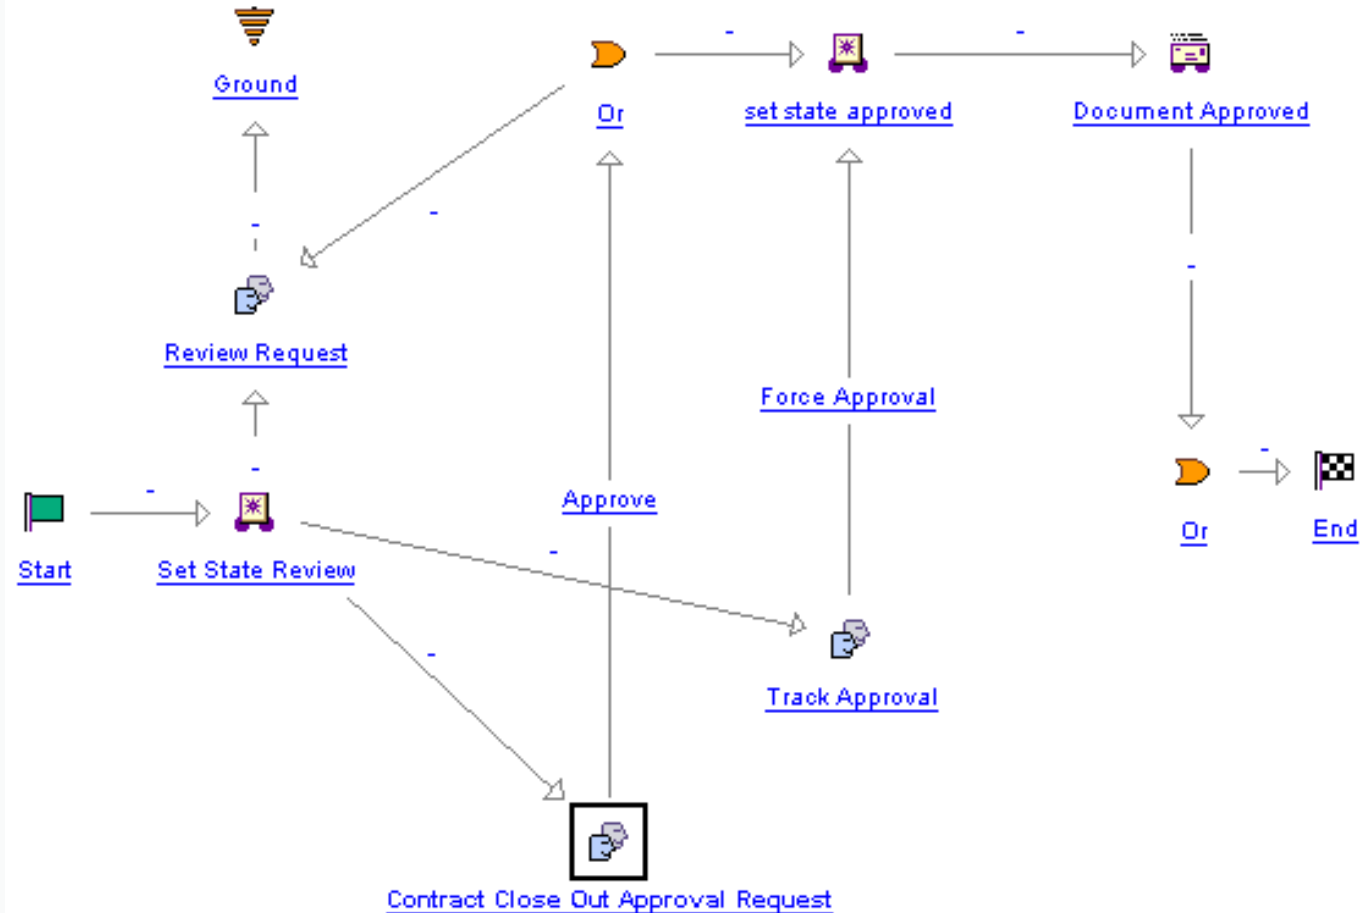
Ground

Or

-

set state approved

-

Document Approved

-

-

Review Request

-

Force Approval

-

Start

-

Set State Review

Approve

-

Or

-

End

-

Track Approval

Contract Close Out Approval Request